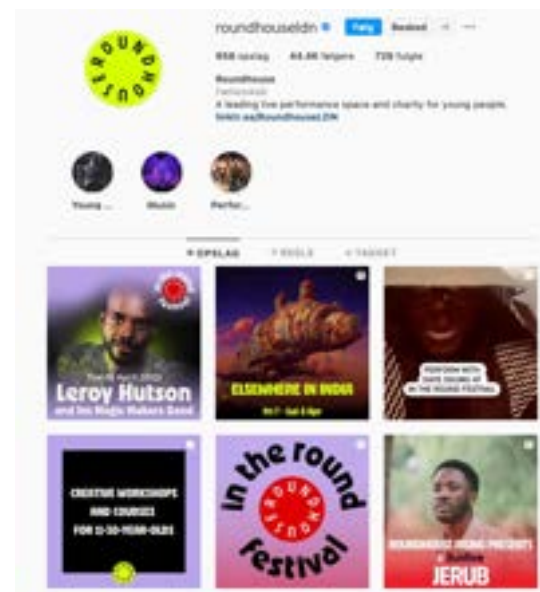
ROUNDHOUSE

roundhouseldn Følg Besked

858 opslag 44.4K følgere 728 fulgte

Roundhouse
Performance
A leading live performance space and charity for young people.
linktr.ee/RoundhouseLDN

Young ... Music Perfor...

OPSLAG REELS TAGGET

Leroy Hutson
and his Magic Makers Band

ELSEWHERE IN INDIA

PERFORM WITH DAVE OKUMU AT IN THE ROUND FESTIVAL

CREATIVE WORKSHOPS AND COURSES FOR 11-30-YEAR-OLDS

In the round
ROUNDHOUSE
festival

ROUNDHOUSE RISING PRESENTS
JERUB